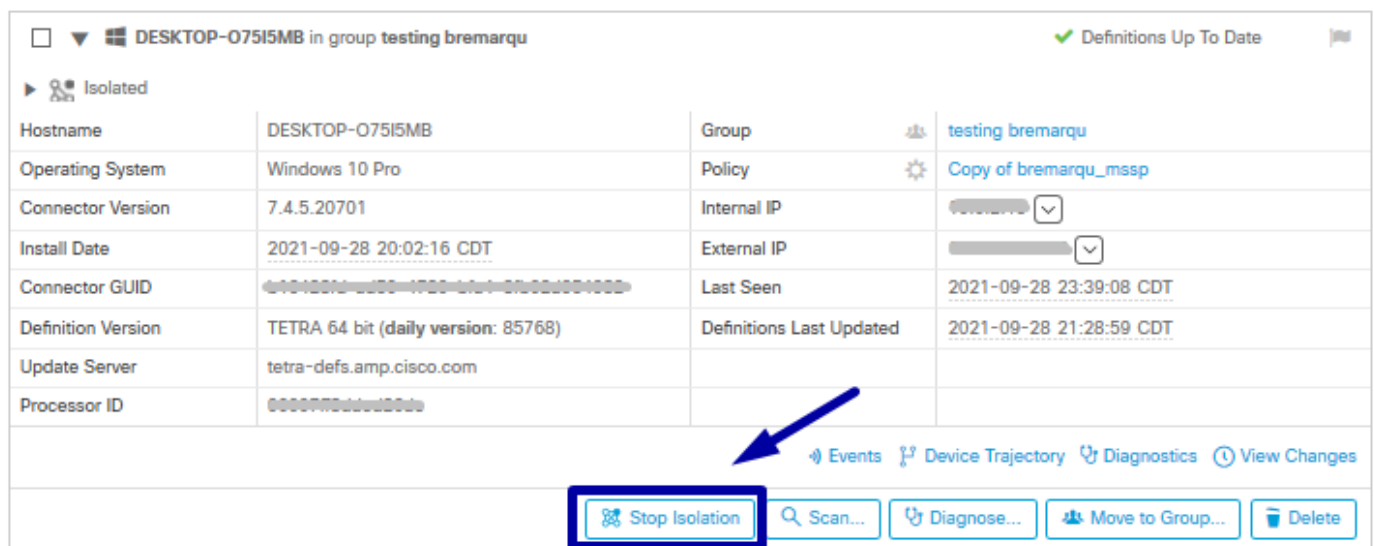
DESKTOP-O75I5MB in group testing bremarqu
Definitions Up To Date

Isolated

| Hostname | DESKTOP-O75I5MB | Group | testing bremarqu |
|---|---|---|---|
| Operating System | Windows 10 Pro | Policy | Copy of bremarqu_mssp |
| Connector Version | 7.4.5.20701 | Internal IP | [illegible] |
| Install Date | 2021-09-28 20:02:16 CDT | External IP | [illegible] |
| Connector GUID | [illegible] | Last Seen | 2021-09-28 23:39:08 CDT |
| Definition Version | TETRA 64 bit (**daily version**: 85768) | Definitions Last Updated | 2021-09-28 21:28:59 CDT |
| Update Server | tetra-defs.amp.cisco.com | | |
| Processor ID | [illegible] | | |

Events Device Trajectory Diagnostics View Changes

Stop Isolation Scan... Diagnose... Move to Group... Delete